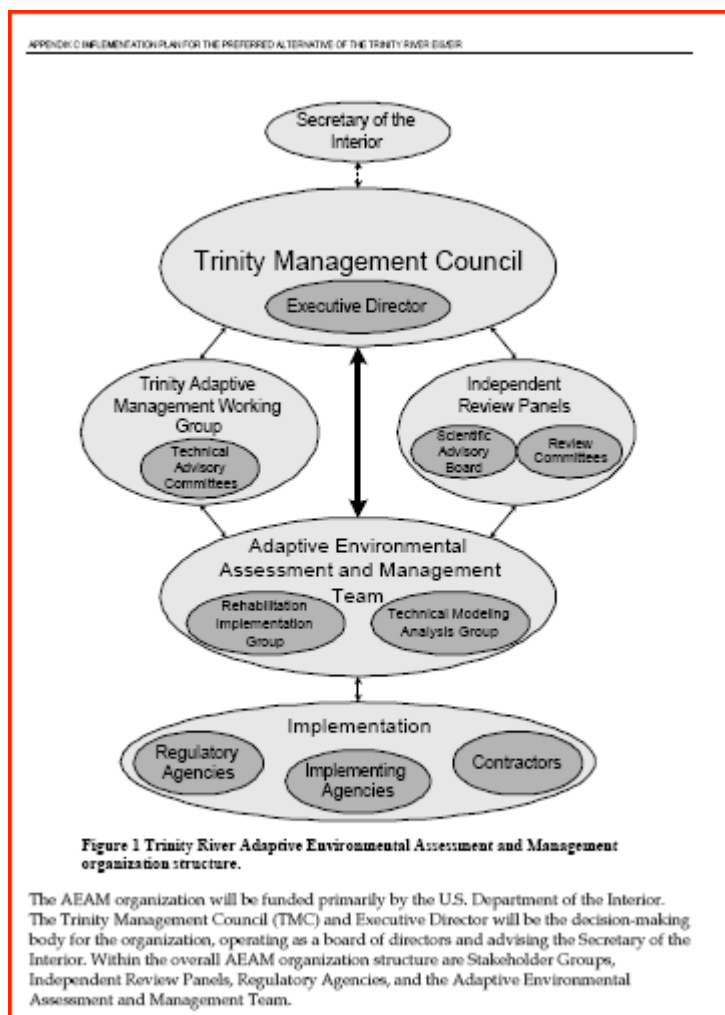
APPENDIX C IMPLEMENTATION PLAN FOR THE PREFERRED ALTERNATIVE OF THE TRINITY RIVER EIS/EIR

Secretary of the Interior

Trinity Management Council

Executive Director

Trinity Adaptive Management Working Group

Technical Advisory Committees

Independent Review Panels

Scientific Advisory Board

Review Committees

Adaptive Environmental Assessment and Management Team

Rehabilitation Implementation Group

Technical Modeling Analysis Group

Implementation

Regulatory Agencies

Implementing Agencies

Contractors

Figure 1 Trinity River Adaptive Environmental Assessment and Management organization structure.

The AEAM organization will be funded primarily by the U.S. Department of the Interior. The Trinity Management Council (TMC) and Executive Director will be the decision-making body for the organization, operating as a board of directors and advising the Secretary of the Interior. Within the overall AEAM organization structure are Stakeholder Groups, Independent Review Panels, Regulatory Agencies, and the Adaptive Environmental Assessment and Management Team.